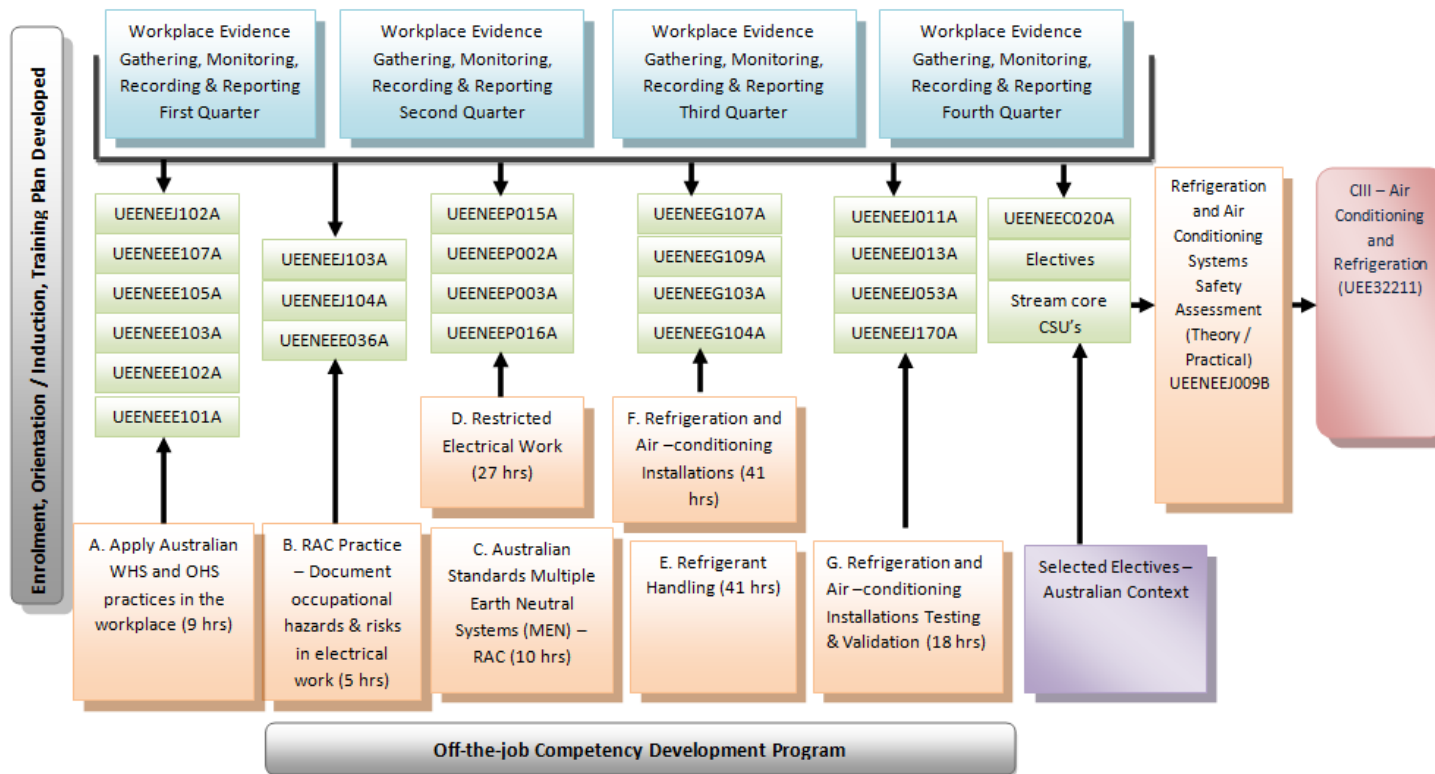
Enrolment, Orientation / Induction, Training Plan Developed

Workplace Evidence Gathering, Monitoring, Recording & Reporting First Quarter

Workplace Evidence Gathering, Monitoring, Recording & Reporting Second Quarter

Workplace Evidence Gathering, Monitoring, Recording & Reporting Third Quarter

Workplace Evidence Gathering, Monitoring, Recording & Reporting Fourth Quarter

UEENEEJ102A
UEENEEE107A
UEENEEE105A
UEENEEE103A
UEENEEE102A
UEENEEE101A

UEENEEJ103A
UEENEEJ104A
UEENEEE036A

UEENEEP015A
UEENEEP002A
UEENEEP003A
UEENEEP016A

UEENEEG107A
UEENEEG109A
UEENEEG103A
UEENEEG104A

UEENEEJ011A
UEENEEJ013A
UEENEEJ053A
UEENEEJ170A

UEENEEC020A
Electives
Stream core CSU's

Refrigeration and Air Conditioning Systems Safety Assessment (Theory / Practical) UEENEEJ009B

CIII – Air Conditioning and Refrigeration (UEE32211)

D. Restricted Electrical Work (27 hrs)

F. Refrigeration and Air –conditioning Installations (41 hrs)

A. Apply Australian WHS and OHS practices in the workplace (9 hrs)

B. RAC Practice – Document occupational hazards & risks in electrical work (5 hrs)

C. Australian Standards Multiple Earth Neutral Systems (MEN) – RAC (10 hrs)

E. Refrigerant Handling (41 hrs)

G. Refrigeration and Air –conditioning Installations Testing & Validation (18 hrs)

Selected Electives – Australian Context

Off-the-job Competency Development Program